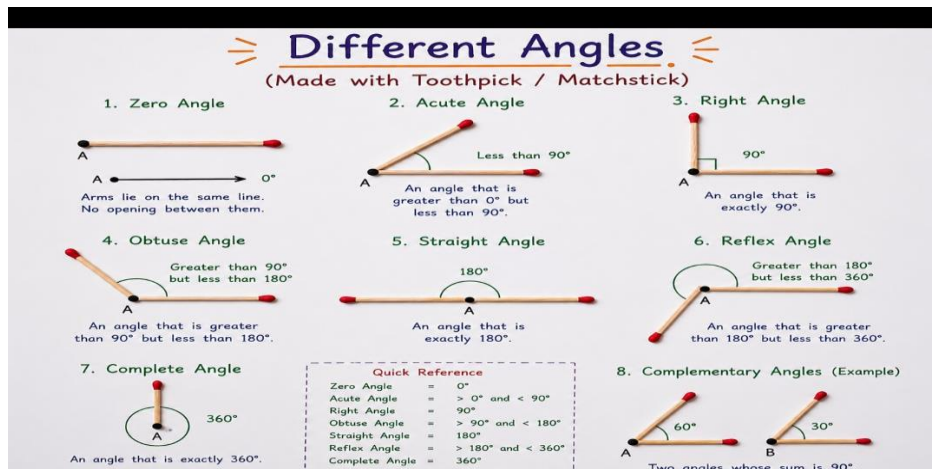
Different Angles

(Made with Toothpick / Matchstick)

1. Zero Angle

A

A $0°$

Arms lie on the same line. No opening between them.

2. Acute Angle

Less than $90°$

A

An angle that is greater than $0°$ but less than $90°$.

3. Right Angle

$90°$

A

An angle that is exactly $90°$.

4. Obtuse Angle

Greater than $90°$ but less than $180°$

A

An angle that is greater than $90°$ but less than $180°$.

5. Straight Angle

$180°$

A

An angle that is exactly $180°$.

6. Reflex Angle

Greater than $180°$ but less than $360°$

A

An angle that is greater than $180°$ but less than $360°$.

7. Complete Angle

$360°$

A

An angle that is exactly $360°$.

| Quick Reference | | |
|---|---|---|
| Zero Angle | = | $0°$ |
| Acute Angle | = | $> 0°$ and $< 90°$ |
| Right Angle | = | $90°$ |
| Obtuse Angle | = | $> 90°$ and $< 180°$ |
| Straight Angle | = | $180°$ |
| Reflex Angle | = | $> 180°$ and $< 360°$ |
| Complete Angle | = | $360°$ |

8. Complementary Angles (Example)

$60°$

A

$30°$

B

Two angles whose sum is $90°$